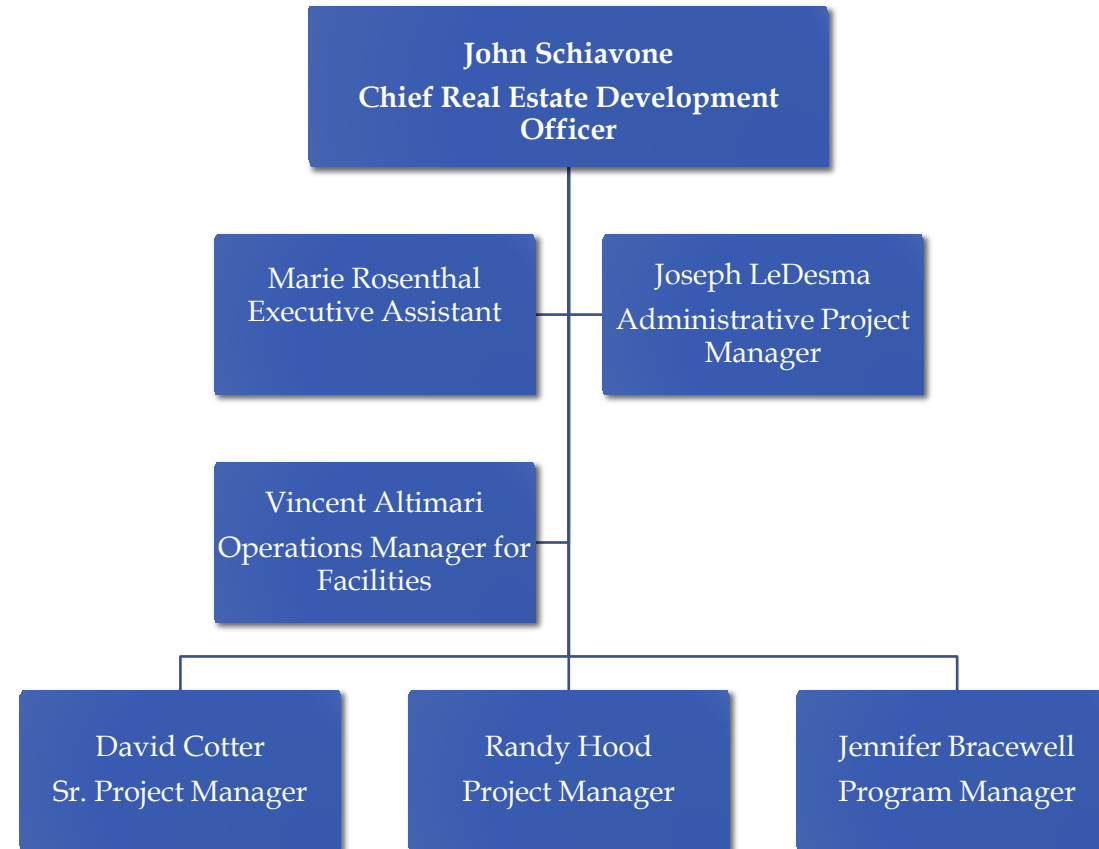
John Schiavone
Chief Real Estate Development Officer

Marie Rosenthal
Executive Assistant

Joseph LeDesma
Administrative Project Manager

Vincent Altimari
Operations Manager for Facilities

David Cotter
Sr. Project Manager

Randy Hood
Project Manager

Jennifer Bracewell
Program Manager